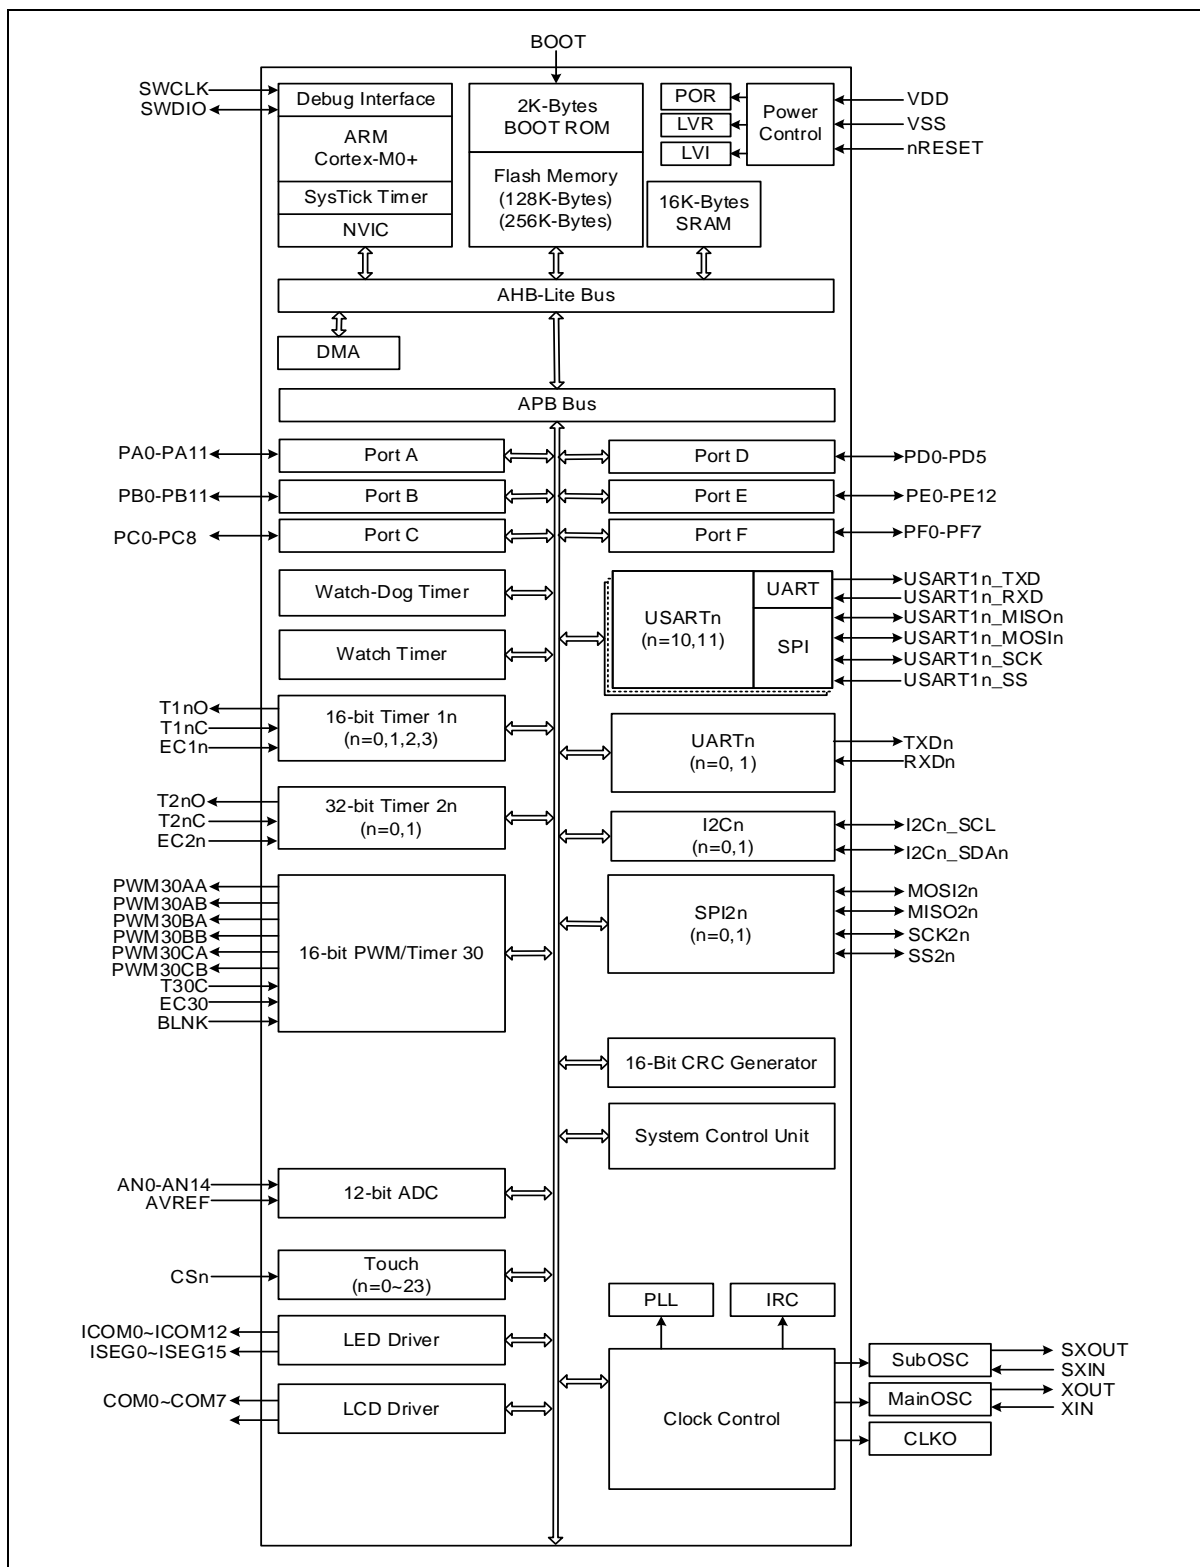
BOOT

SWCLK
SWDIO

Debug Interface
ARM Cortex-M0+
SysTick Timer
NVIC

2K-Bytes BOOT ROM
Flash Memory (128K-Bytes) (256K-Bytes)

POR
LVR
LVI
Power Control

VDD
VSS
nRESET

16K-Bytes SRAM

AHB-Lite Bus

DMA

APB Bus

PA0-PA11
Port A
PB0-PB11
Port B
PC0-PC8
Port C

Port D
PD0-PD5
Port E
PE0-PE12
Port F
PF0-PF7

Watch-Dog Timer
Watch Timer

USARTn (n=10,11)
UART
SPI
USART1n_TXD
USART1n_RXD
USART1n_MISOn
USART1n_MOSIn
USART1n_SCK
USART1n_SS

T1nO
T1nC
EC1n
16-bit Timer 1n (n=0,1,2,3)

UARTn (n=0, 1)
TXDn
RXDn

T2nO
T2nC
EC2n
32-bit Timer 2n (n=0,1)

I2Cn (n=0,1)
I2Cn_SCL
I2Cn_SDAn

PWM30AA
PWM30AB
PWM30BA
PWM30BB
PWM30CA
PWM30CB
T30C
EC30
BLNK
16-bit PWM/Timer 30

SPI2n (n=0,1)
MOSI2n
MISO2n
SCK2n
SS2n

16-Bit CRC Generator
System Control Unit

AN0-AN14
AVREF
12-bit ADC

CSn
Touch (n=0~23)

PLL
IRC

ICOM0~ICOM12
ISEG0~ISEG15
LED Driver

COM0~COM7
LCD Driver

Clock Control

SubOSC
SXOUT
SXIN
MainOSC
XOUT
XIN
CLKO